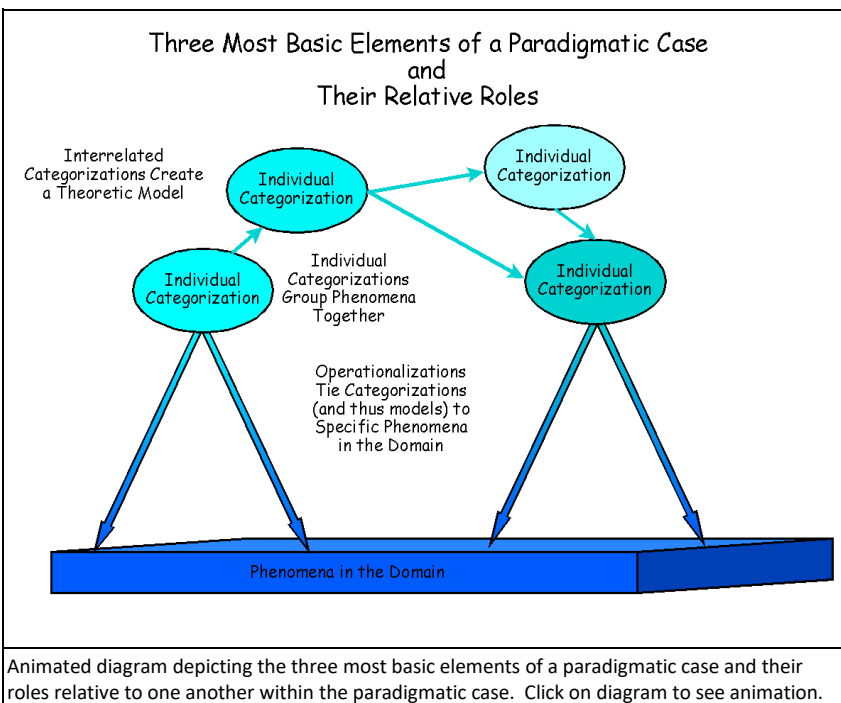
Three Most Basic Elements of a Paradigmatic Case
and
Their Relative Roles

Interrelated Categorizations Create a Theoretic Model

Individual Categorization

Individual Categorization

Individual Categorization

Individual Categorizations Group Phenomena Together

Individual Categorization

Operationalizations Tie Categorizations (and thus models) to Specific Phenomena in the Domain

Phenomena in the Domain

Animated diagram depicting the three most basic elements of a paradigmatic case and their roles relative to one another within the paradigmatic case. Click on diagram to see animation.